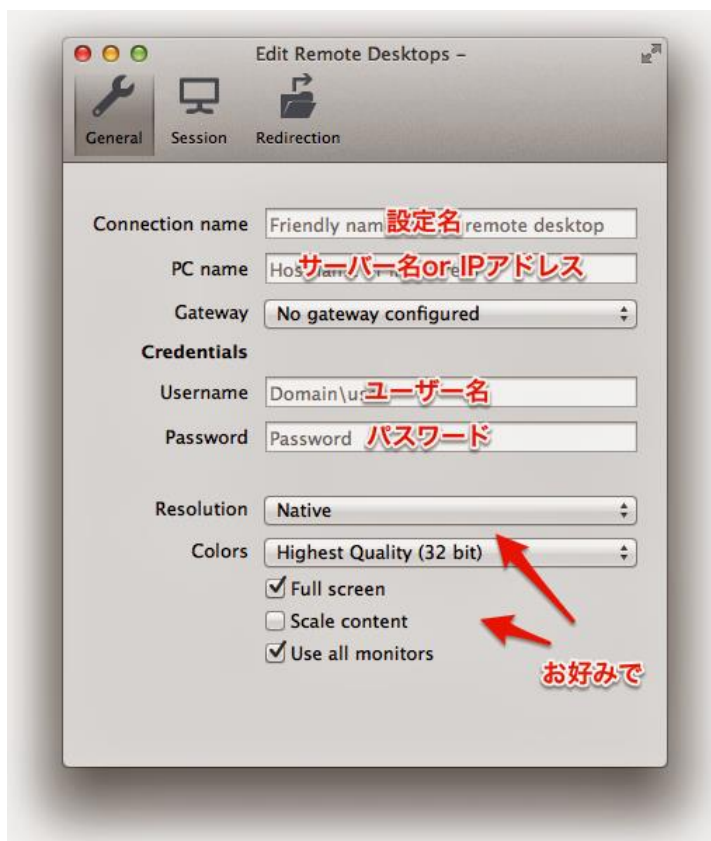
Edit Remote Desktops –

General Session Redirection

Connection name Friendly nam 設定名 remote desktop

PC name Hos サーバー名or IPアドレス

Gateway No gateway configured

Credentials

Username Domain\u ユーザー名

Password Password パスワード

Resolution Native

Colors Highest Quality (32 bit)

Full screen

Scale content

Use all monitors

お好みで